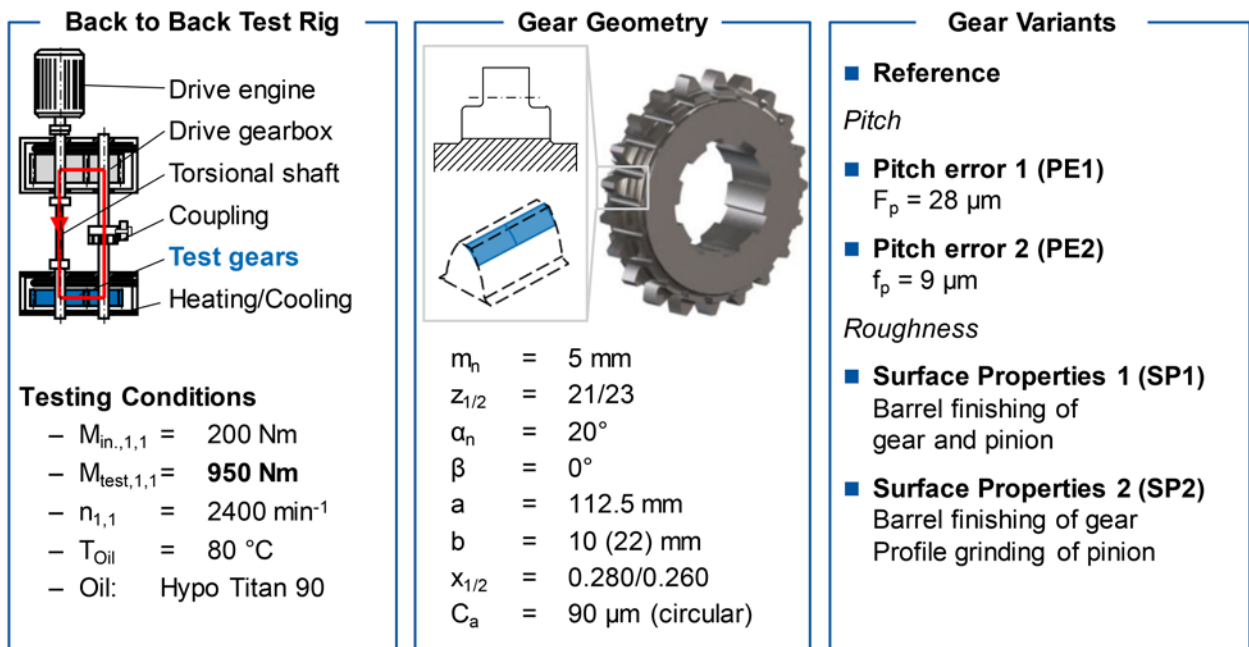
Back to Back Test Rig

Drive engine
Drive gearbox
Torsional shaft
Coupling
Test gears
Heating/Cooling

Testing Conditions
– $M_{in.,1,1}$ = 200 Nm
– $M_{test,1,1}$ = 950 Nm
– $n_{1,1}$ = 2400 $min^{-1}$
– $T_{Oil}$ = 80 °C
– Oil: Hypo Titan 90

Gear Geometry

$m_n$ = 5 mm
$z_{1/2}$ = 21/23
$\alpha_n$ = 20°
$\beta$ = 0°
a = 112.5 mm
b = 10 (22) mm
$x_{1/2}$ = 0.280/0.260
$C_a$ = 90 µm (circular)

Gear Variants

Reference

Pitch

Pitch error 1 (PE1)
$F_p$ = 28 µm

Pitch error 2 (PE2)
$f_p$ = 9 µm

Roughness

Surface Properties 1 (SP1)
Barrel finishing of gear and pinion

Surface Properties 2 (SP2)
Barrel finishing of gear
Profile grinding of pinion